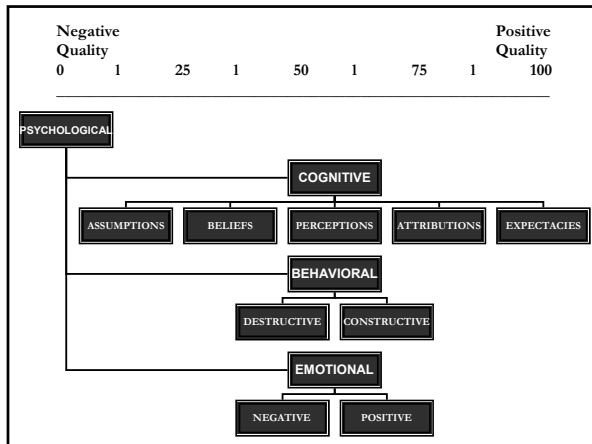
Negative Quality

Positive Quality

0 1 25 1 50 1 75 1 100

PSYCHOLOGICAL

COGNITIVE

ASSUMPTIONS

BELIEFS

PERCEPTIONS

ATTRIBUTIONS

EXPECTACIES

BEHAVIORAL

DESTRUCTIVE

CONSTRUCTIVE

EMOTIONAL

NEGATIVE

POSITIVE